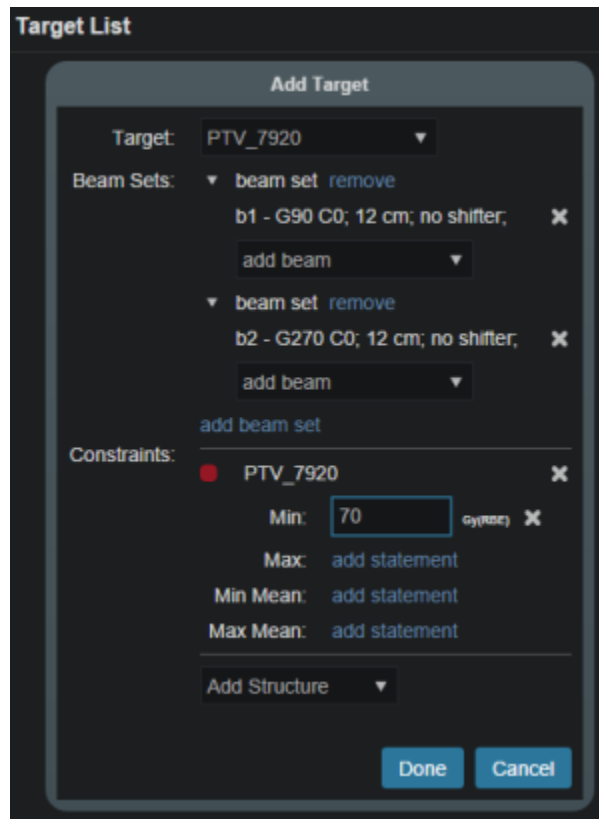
Target List

Add Target

Target: PTV_7920 ▼

Beam Sets: ▼ beam set remove

b1 - G90 C0; 12 cm; no shifter; ✖

add beam ▼

▼ beam set remove

b2 - G270 C0; 12 cm; no shifter; ✖

add beam ▼

add beam set

Constraints: PTV_7920 ✖

Min: 70 Gy(RBE) ✖

Max: add statement

Min Mean: add statement

Max Mean: add statement

Add Structure ▼

Done Cancel